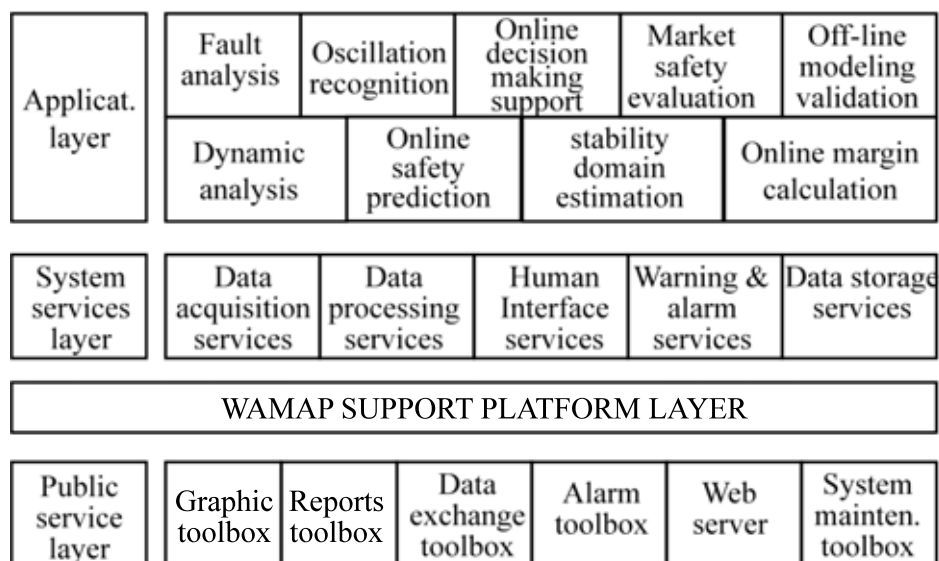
Applicat. layer

| Fault analysis | Oscillation recognition | Online decision making support | Market safety evaluation | Off-line modeling validation |
|---|---|---|---|---|

| Dynamic analysis | Online safety prediction | stability domain estimation | Online margin calculation |
|---|---|---|---|

System services layer

| Data acquisition services | Data processing services | Human Interface services | Warning & alarm services | Data storage services |
|---|---|---|---|---|

WAMAP SUPPORT PLATFORM LAYER

Public service layer

| Graphic toolbox | Reports toolbox | Data exchange toolbox | Alarm toolbox | Web server | System mainten. toolbox |
|---|---|---|---|---|---|